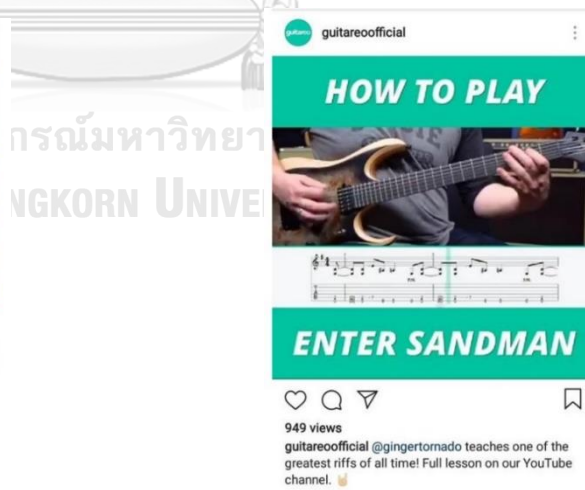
กรณ์มหาวิทยา
NGKORN UNIVE

guitareo
guitareoofficial

HOW TO PLAY

ENTER SANDMAN

949 views

guitareoofficial @gingertornado teaches one of the greatest riffs of all time! Full lesson on our YouTube channel. 🤘